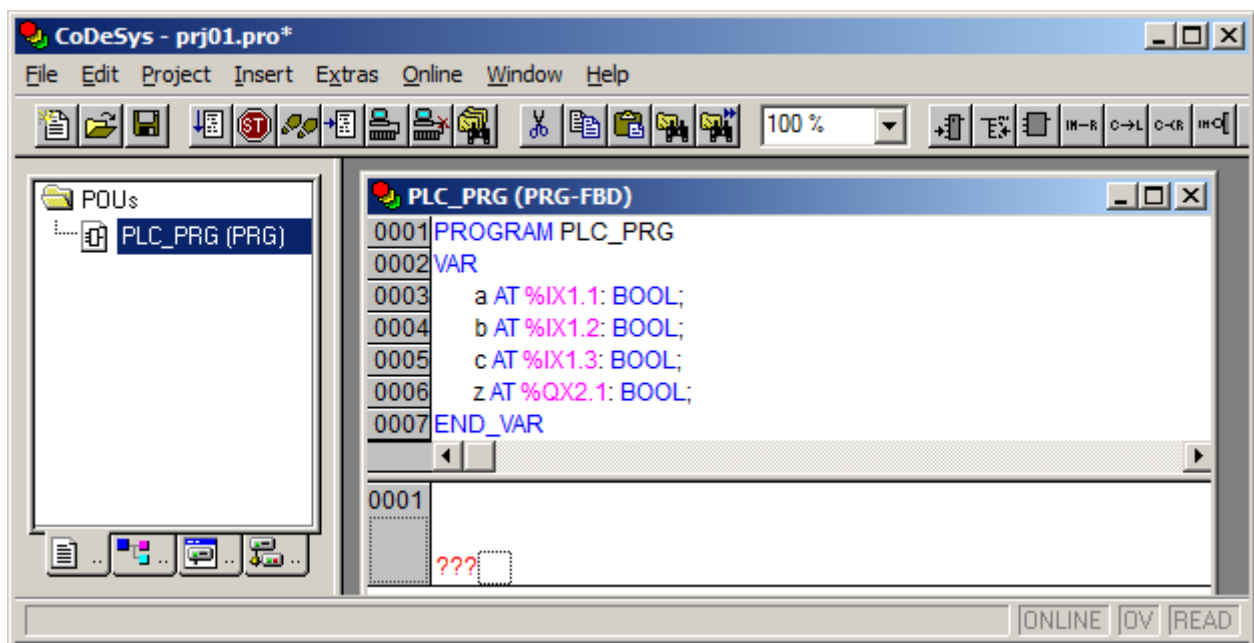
CoDeSys - prj01.pro*

File Edit Project Insert Extras Online Window Help

100 %

POUs
PLC_PRG (PRG)

PLC_PRG (PRG-FBD)

0001 PROGRAM PLC_PRG
0002 VAR
0003 a AT %IX1.1: BOOL;
0004 b AT %IX1.2: BOOL;
0005 c AT %IX1.3: BOOL;
0006 z AT %QX2.1: BOOL;
0007 END_VAR

0001
???

ONLINE OV READ